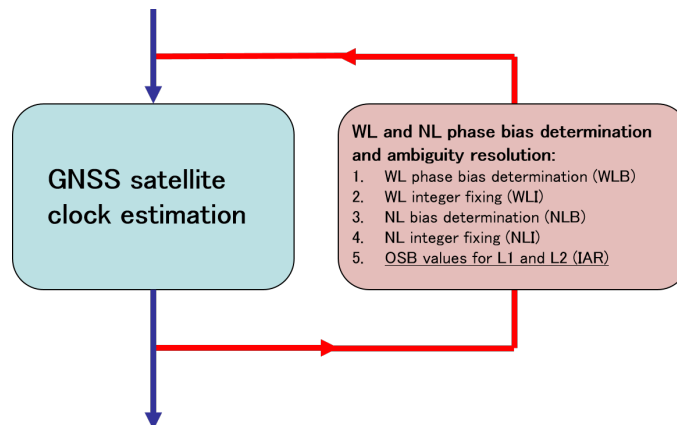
GNSS satellite clock estimation

WL and NL phase bias determination and ambiguity resolution:
1. WL phase bias determination (WLB)
2. WL integer fixing (WLI)
3. NL bias determination (NLB)
4. NL integer fixing (NLI)
5. OSB values for L1 and L2 (IAR)